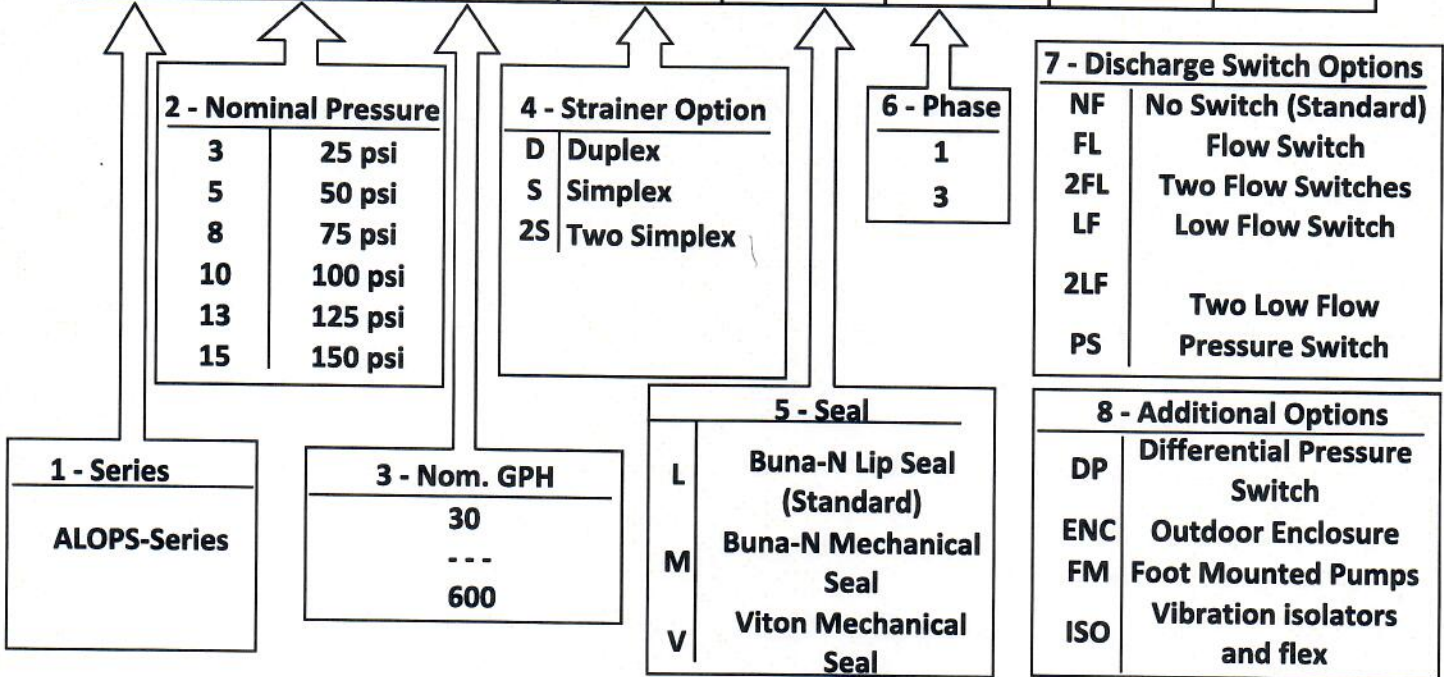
| 2 - Nominal Pressure | |
|---|---|
| 3 | 25 psi |
| 5 | 50 psi |
| 8 | 75 psi |
| 10 | 100 psi |
| 13 | 125 psi |
| 15 | 150 psi |

| 4 - Strainer Option | |
|---|---|
| D | Duplex |
| S | Simplex |
| 2S | Two Simplex |

| 6 - Phase |
|---|
| 1 |
| 3 |

| 7 - Discharge Switch Options | |
|---|---|
| NF | No Switch (Standard) |
| FL | Flow Switch |
| 2FL | Two Flow Switches |
| LF | Low Flow Switch |
| 2LF | Two Low Flow |
| PS | Pressure Switch |

| 5 - Seal | |
|---|---|
| L | Buna-N Lip Seal (Standard) |
| M | Buna-N Mechanical Seal |
| V | Viton Mechanical Seal |

| 8 - Additional Options | |
|---|---|
| DP | Differential Pressure Switch |
| ENC | Outdoor Enclosure |
| FM | Foot Mounted Pumps |
| ISO | Vibration isolators and flex |

| 1 - Series |
|---|
| ALOPS-Series |

| 3 - Nom. GPH |
|---|
| 30 |
| - - - |
| 600 |